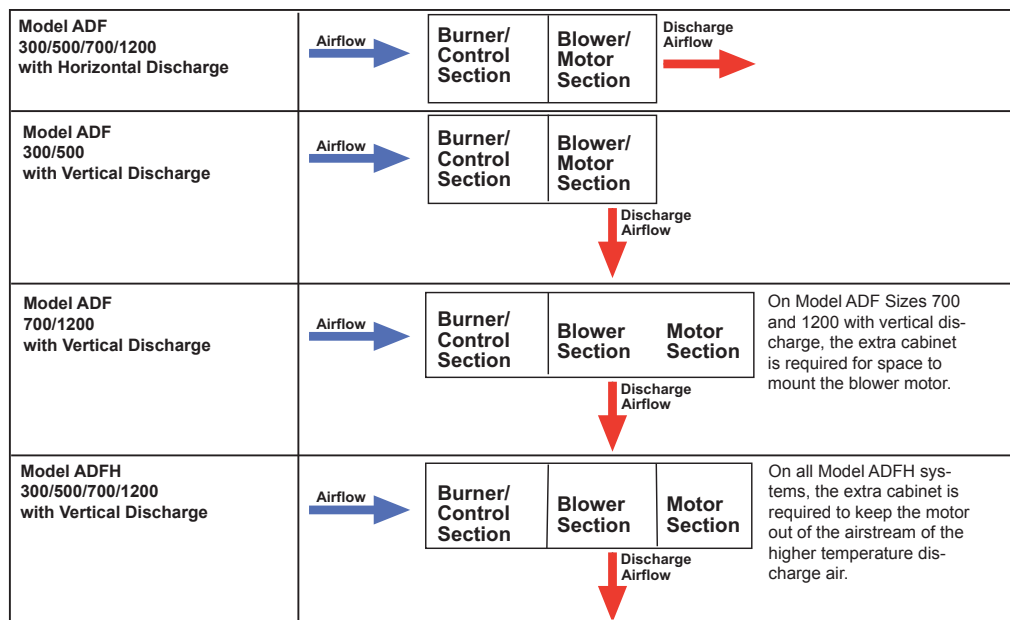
| | |
|---|---|
| Model ADF 300/500/700/1200 with Horizontal Discharge | Airflow — Burner/ Control Section — Blower/ Motor Section — Discharge Airflow |
| Model ADF 300/500 with Vertical Discharge | Airflow — Burner/ Control Section — Blower/ Motor Section — Discharge Airflow |
| Model ADF 700/1200 with Vertical Discharge | Airflow — Burner/ Control Section — Blower Section — Motor Section — Discharge Airflow. On Model ADF Sizes 700 and 1200 with vertical discharge, the extra cabinet is required for space to mount the blower motor. |
| Model ADFH 300/500/700/1200 with Vertical Discharge | Airflow — Burner/ Control Section — Blower Section — Motor Section — Discharge Airflow. On all Model ADFH systems, the extra cabinet is required to keep the motor out of the airstream of the higher temperature discharge air. |